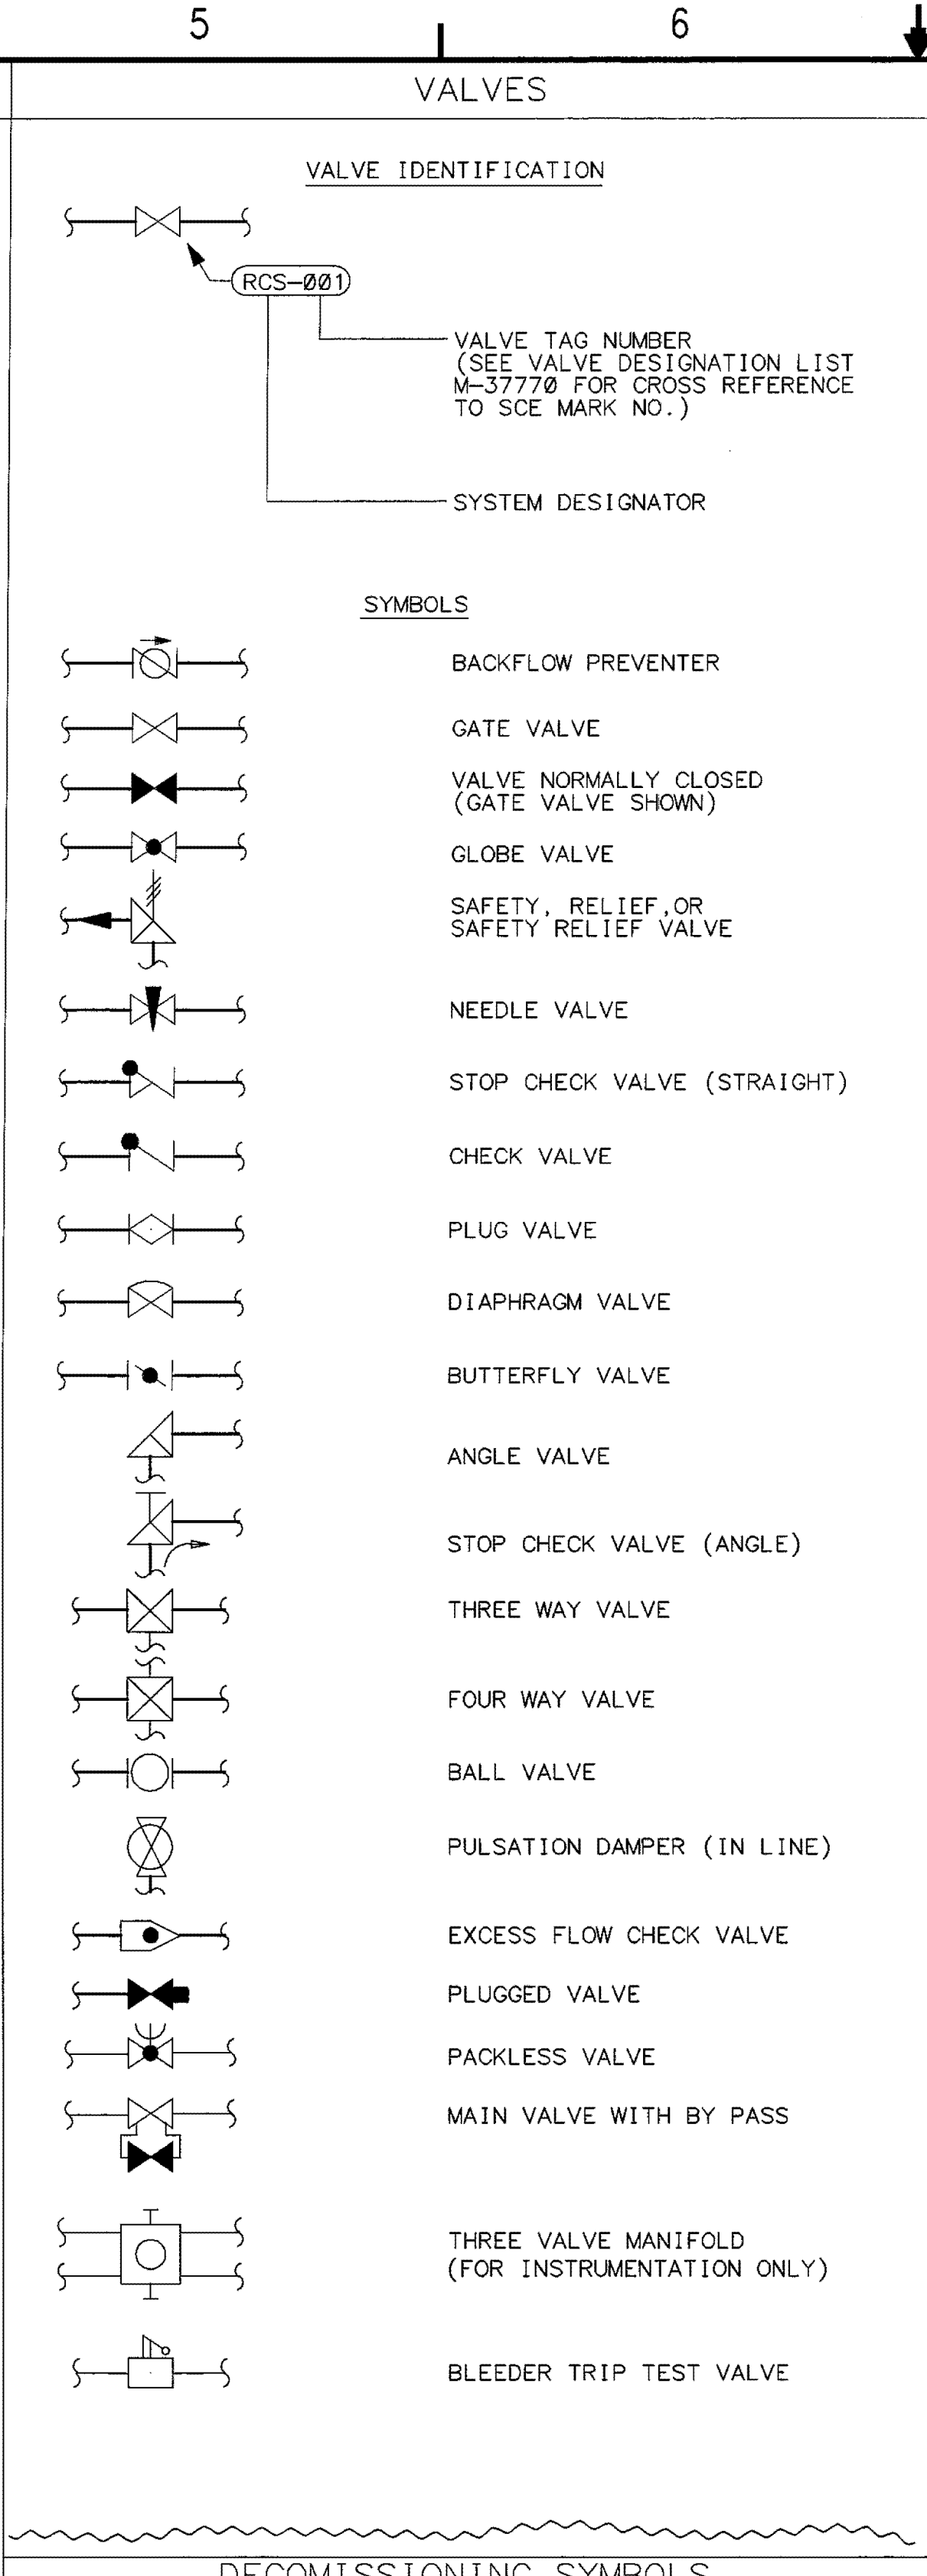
5

6

VALVES

VALVE IDENTIFICATION

RCS-ØØ1

VALVE TAG NUMBER (SEE VALVE DESIGNATION LIST M-3777Ø FOR CROSS REFERENCE TO SCE MARK NO.)

SYSTEM DESIGNATOR

SYMBOLS

BACKFLOW PREVENTER

GATE VALVE

VALVE NORMALLY CLOSED (GATE VALVE SHOWN)

GLOBE VALVE

SAFETY, RELIEF,OR SAFETY RELIEF VALVE

NEEDLE VALVE

STOP CHECK VALVE (STRAIGHT)

CHECK VALVE

PLUG VALVE

DIAPHRAGM VALVE

BUTTERFLY VALVE

ANGLE VALVE

STOP CHECK VALVE (ANGLE)

THREE WAY VALVE

FOUR WAY VALVE

BALL VALVE

PULSATION DAMPER (IN LINE)

EXCESS FLOW CHECK VALVE

PLUGGED VALVE

PACKLESS VALVE

MAIN VALVE WITH BY PASS

THREE VALVE MANIFOLD (FOR INSTRUMENTATION ONLY)

BLEEDER TRIP TEST VALVE

DECOMISSIONING SYMBOLS